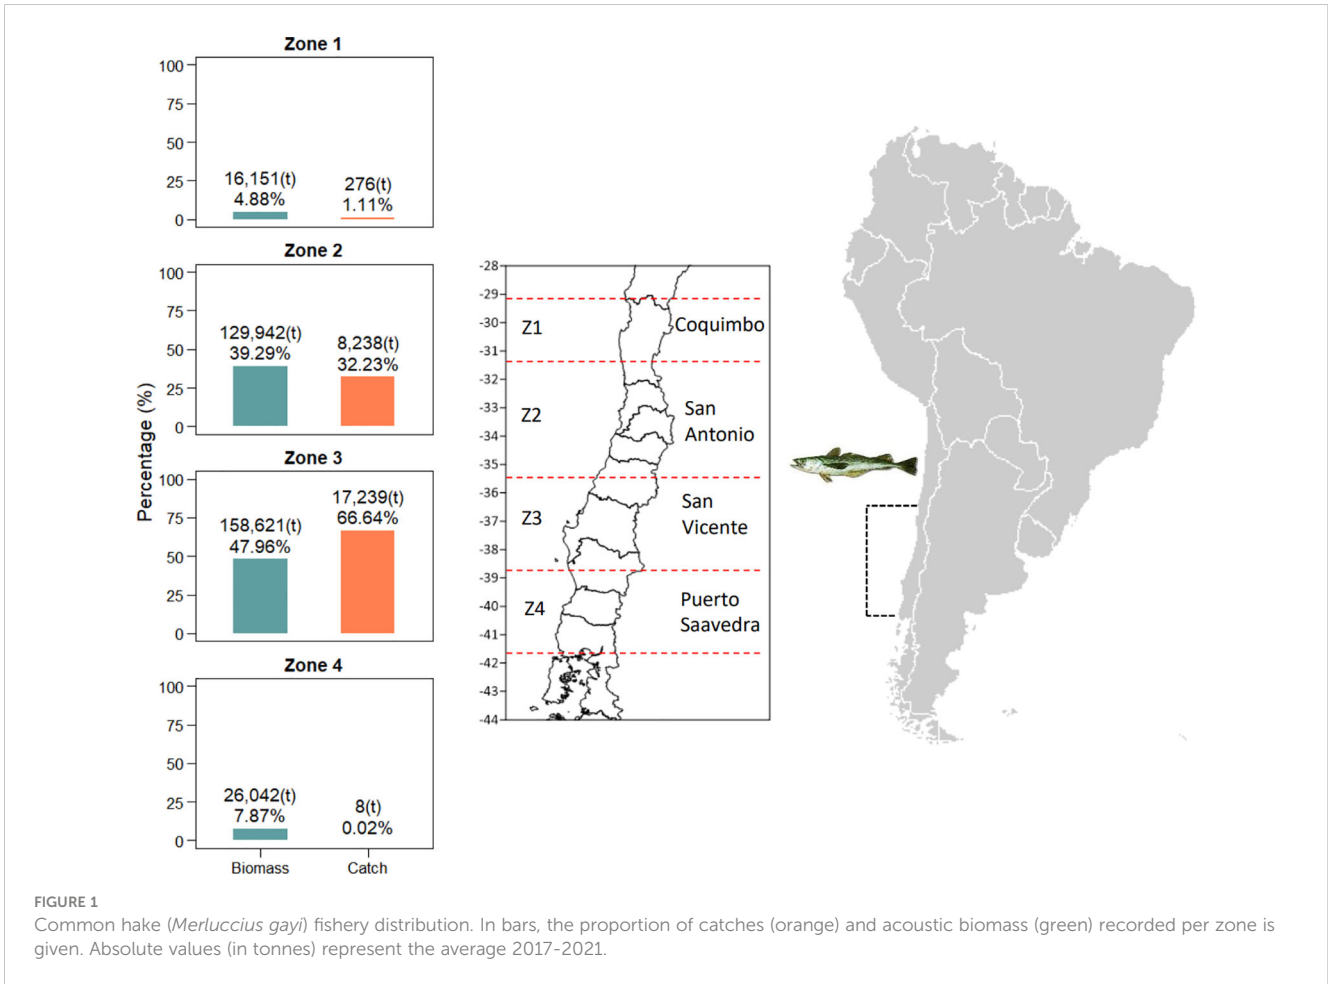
Zone 1

100
75
50
25
0

16,151(t)
4.88%

276(t)
1.11%

Zone 2

100
75
50
25
0

129,942(t)
39.29%

8,238(t)
32.23%

Zone 3

100
75
50
25
0

158,621(t)
47.96%

17,239(t)
66.64%

Zone 4

100
75
50
25
0

26,042(t)
7.87%

8(t)
0.02%

Percentage (%)

Biomass
Catch

-28
-29
-30
-31
-32
-33
-34
-35
-36
-37
-38
-39
-40
-41
-42
-43
-44

Z1
Coquimbo
Z2
San Antonio
Z3
San Vicente
Z4
Puerto Saavedra

FIGURE 1
Common hake (*Merluccius gayi*) fishery distribution. In bars, the proportion of catches (orange) and acoustic biomass (green) recorded per zone is given. Absolute values (in tonnes) represent the average 2017-2021.